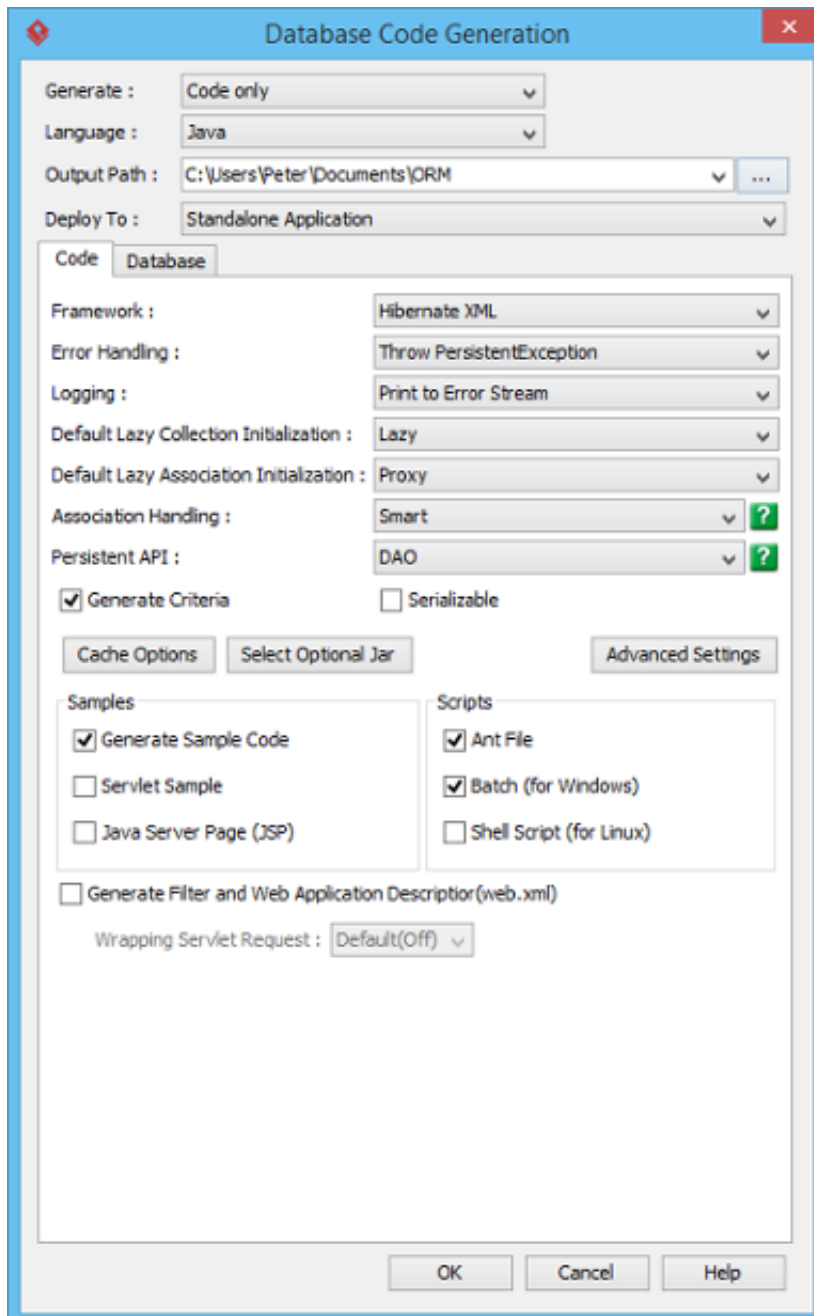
Database Code Generation

Generate : Code only
Language : Java
Output Path : C:\Users\Peter\Documents\ORM ...
Deploy To : Standalone Application

Code Database

Framework : Hibernate XML
Error Handling : Throw PersistentException
Logging : Print to Error Stream
Default Lazy Collection Initialization : Lazy
Default Lazy Association Initialization : Proxy
Association Handling : Smart ?
Persistent API : DAO ?

Generate Criteria
Serializable

Cache Options
Select Optional Jar
Advanced Settings

Samples
Generate Sample Code
Servlet Sample
Java Server Page (JSP)

Scripts
Ant File
Batch (for Windows)
Shell Script (for Linux)

Generate Filter and Web Application Descriptior(web.xml)
Wrapping Servlet Request : Default(Off)

OK
Cancel
Help